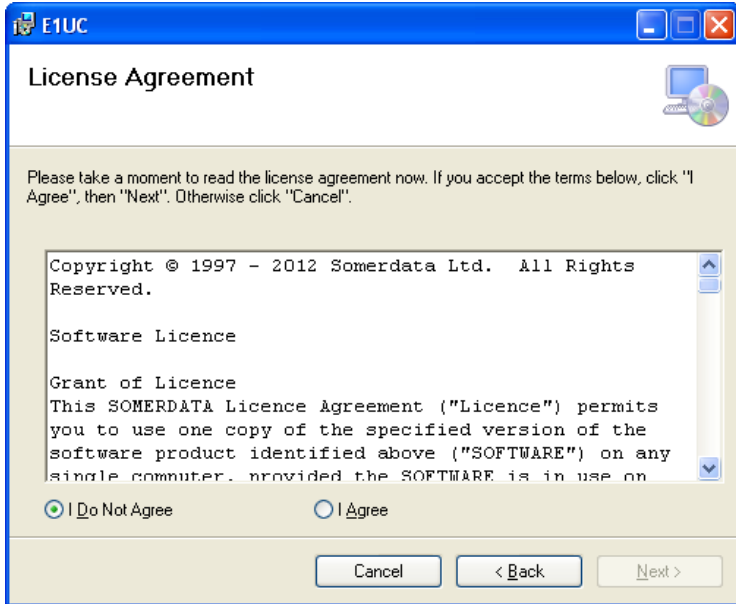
E1UC

License Agreement

Please take a moment to read the license agreement now. If you accept the terms below, click "I Agree", then "Next". Otherwise click "Cancel".

Copyright © 1997 - 2012 Somerdata Ltd. All Rights Reserved.

Software Licence

Grant of Licence
This SOMERDATA Licence Agreement ("Licence") permits you to use one copy of the specified version of the software product identified above ("SOFTWARE") on any single computer, provided the SOFTWARE is in use on

I Do Not Agree

I Agree

Cancel

< Back

Next >